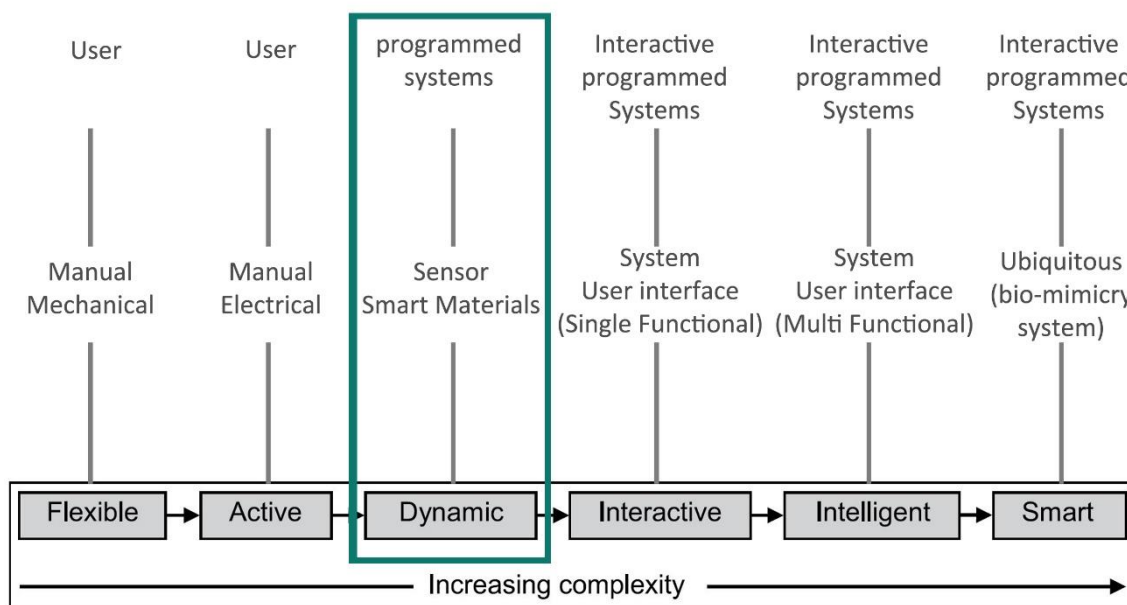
User

Manual Mechanical

Flexible

User

Manual Electrical

Active

programmed systems

Sensor Smart Materials

Dynamic

Interactive programmed Systems

System User interface (Single Functional)

Interactive

Interactive programmed Systems

System User interface (Multi Functional)

Intelligent

Interactive programmed Systems

Ubiquitous (bio-mimicry system)

Smart

Increasing complexity